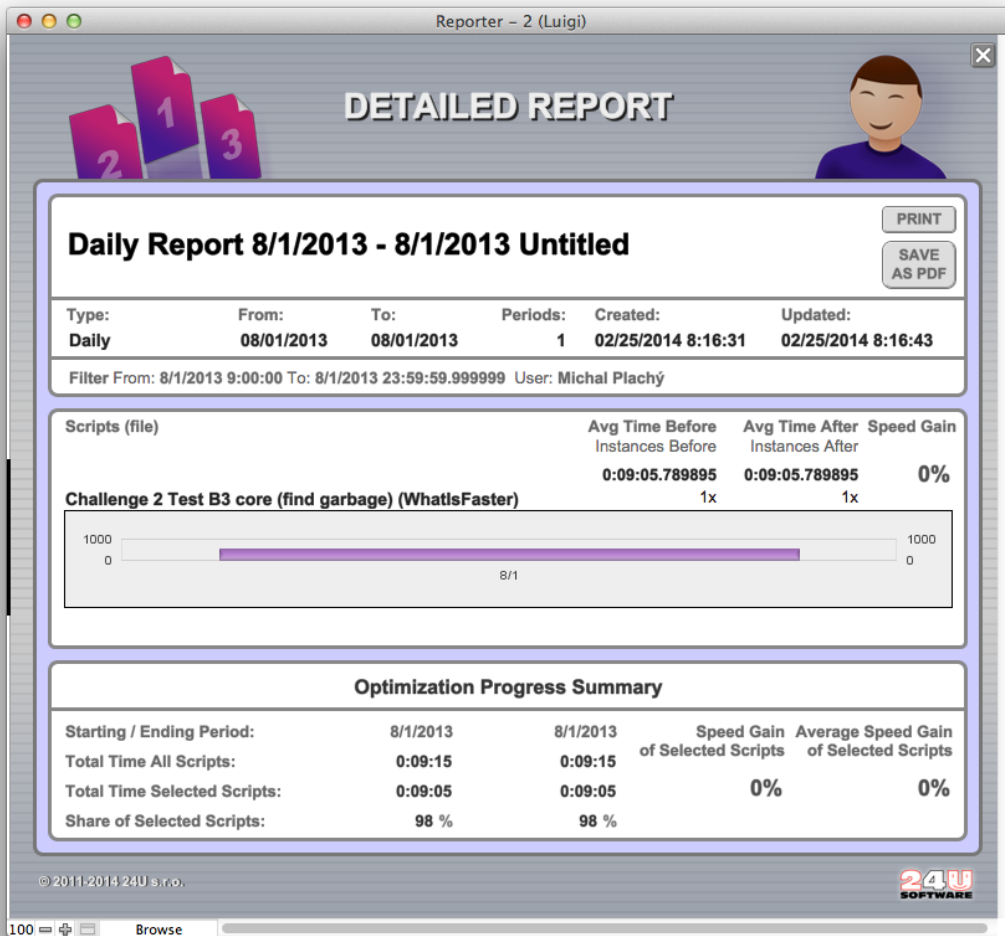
Reporter – 2 (Luigi)

2 1 3

DETAILED REPORT

Daily Report 8/1/2013 - 8/1/2013 Untitled

PRINT

SAVE AS PDF

| Type: | From: | To: | Periods: | Created: | Updated: |
|---|---|---|---|---|---|
| Daily | 08/01/2013 | 08/01/2013 | 1 | 02/25/2014 8:16:31 | 02/25/2014 8:16:43 |

Filter From: 8/1/2013 9:00:00 To: 8/1/2013 23:59:59.999999 User: Michal Plachý

Scripts (file)

Avg Time Before
Instances Before

Avg Time After
Instances After

Speed Gain

0:09:05.789895
1x

0:09:05.789895
1x

0%

Challenge 2 Test B3 core (find garbage) (WhatIsFaster)

1000
0

1000
0

8/1

Optimization Progress Summary

| Starting / Ending Period: | 8/1/2013 | 8/1/2013 |
|---|---|---|
| Total Time All Scripts: | 0:09:15 | 0:09:15 |
| Total Time Selected Scripts: | 0:09:05 | 0:09:05 |
| Share of Selected Scripts: | 98 % | 98 % |

Speed Gain of Selected Scripts
0%

Average Speed Gain of Selected Scripts
0%

© 2011-2014 24U s.r.o.

24U SOFTWARE

100

Browse